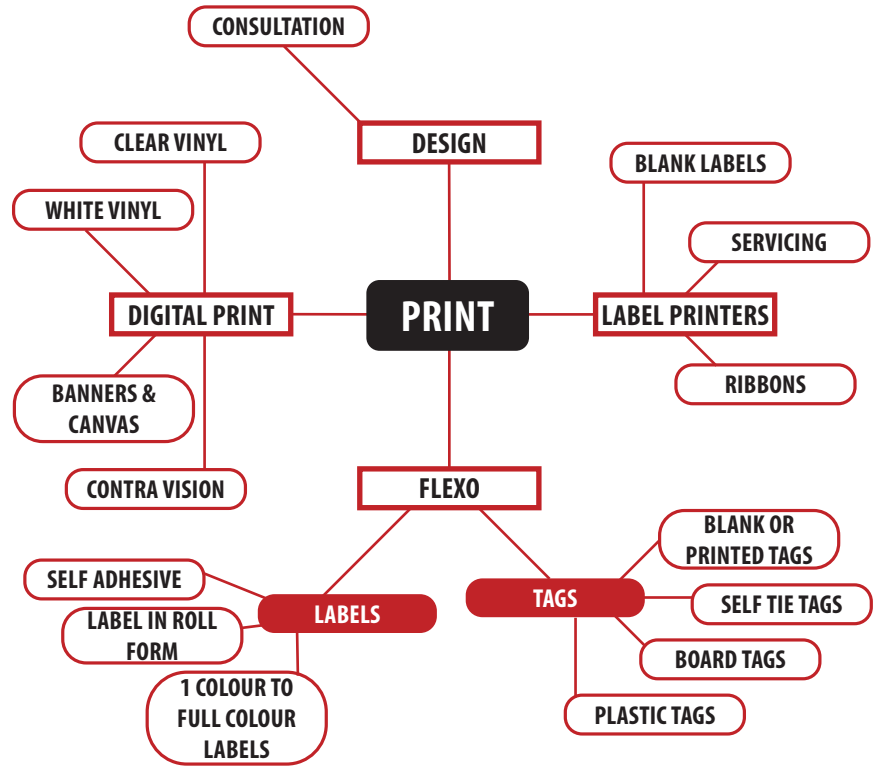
CONSULTATION

DESIGN

CLEAR VINYL

WHITE VINYL

BLANK LABELS

SERVICING

DIGITAL PRINT

PRINT

LABEL PRINTERS

RIBBONS

BANNERS & CANVAS

CONTRA VISION

FLEXO

BLANK OR PRINTED TAGS

SELF ADHESIVE

TAGS

SELF TIE TAGS

LABELS

LABEL IN ROLL FORM

BOARD TAGS

1 COLOUR TO FULL COLOUR LABELS

PLASTIC TAGS